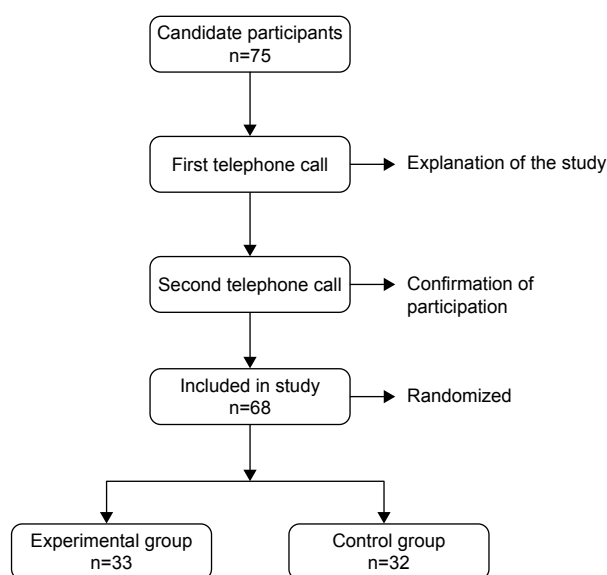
Candidate participants
n=75

First telephone call

Explanation of the study

Second telephone call

Confirmation of participation

Included in study
n=68

Randomized

Experimental group
n=33

Control group
n=32